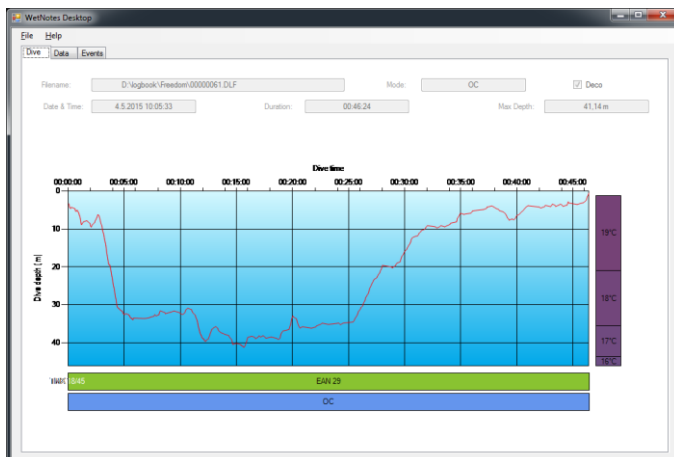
WetNotes Desktop

File Help

Dive Data Events

Filename: D:\logbook\Freedom\00000061.DLF

Mode: OC

Deco

Date & Time: 4.5.2015 10:05:33

Duration: 00:46:24

Max Depth: 41,14 m

Dive time

00:00:00 00:05:00 00:10:00 00:15:00 00:20:00 00:25:00 00:30:00 00:35:00 00:40:00 00:45:00

Dive depth [m]

0

10

20

30

40

19°C

18°C

17°C

16°C

18/45

EAN 29

OC